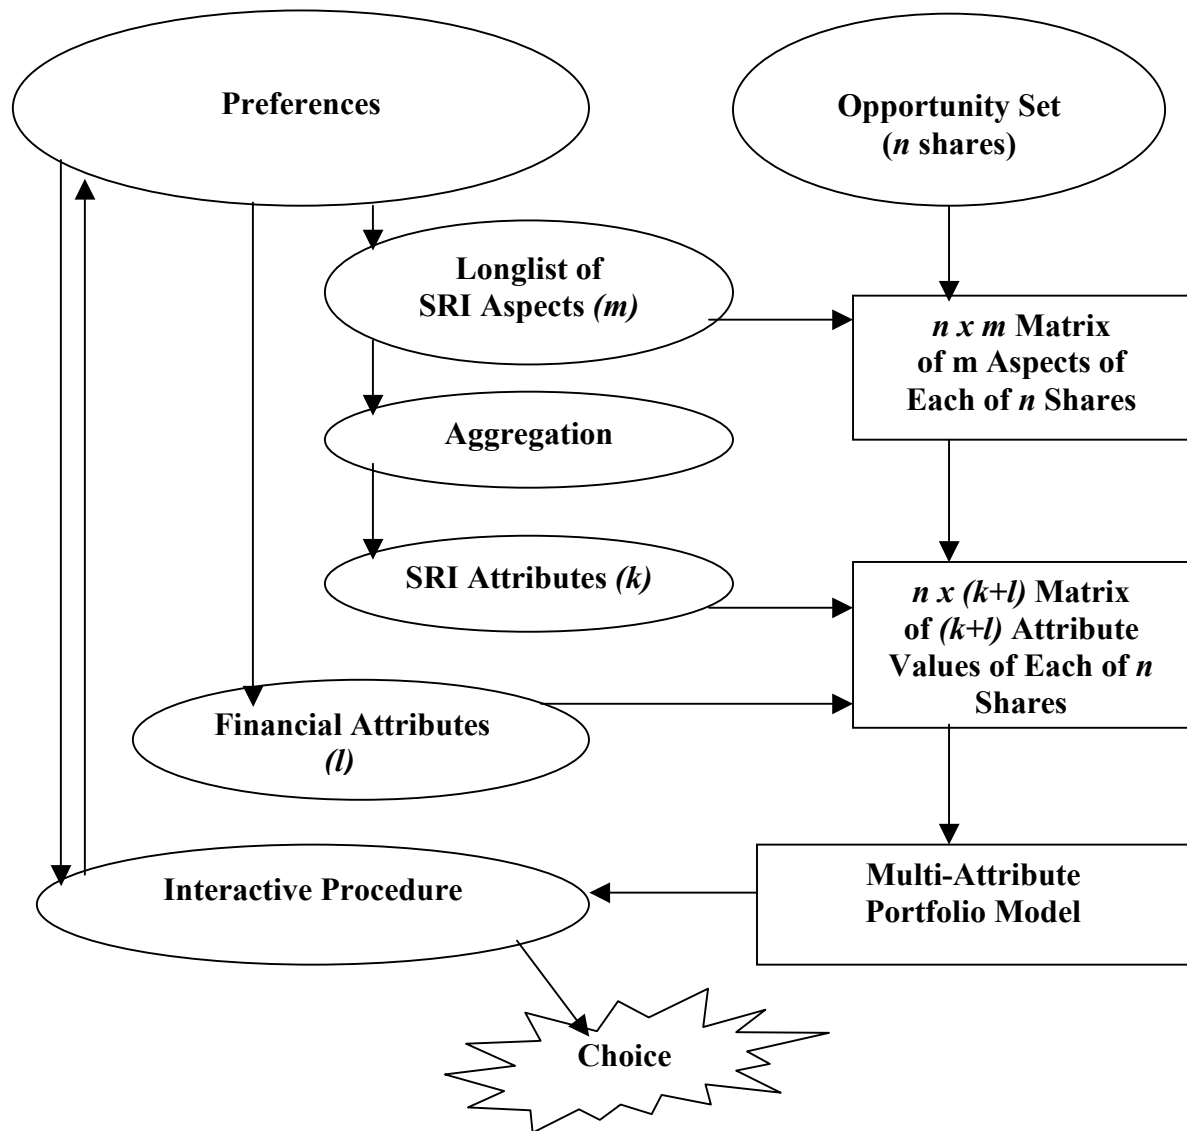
Preferences

Opportunity Set
(n shares)

Longlist of
SRI Aspects (m)

n x m Matrix
of m Aspects of
Each of n Shares

Aggregation

SRI Attributes (k)

n x (k+l) Matrix
of (k+l) Attribute
Values of Each of n
Shares

Financial Attributes
(l)

Interactive Procedure

Multi-Attribute
Portfolio Model

Choice